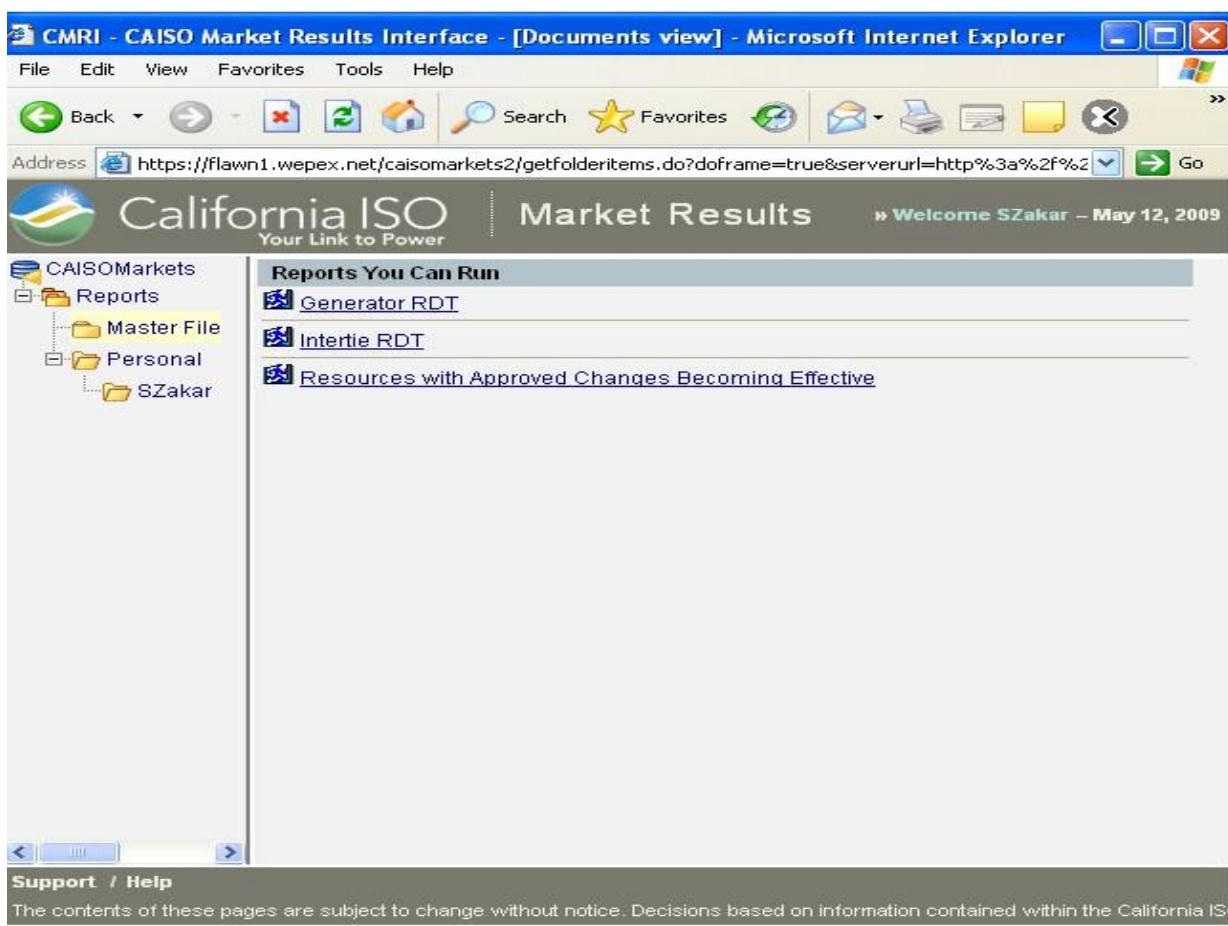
CMRI - CAISO Market Results Interface - [Documents view] - Microsoft Internet Explorer

File Edit View Favorites Tools Help

Back Search Favorites

Address https://flawn1.wepex.net/caisomarkets2/getfolderitems.do?doframe=true&serverurl=http%3a%2f%2 Go

California ISO
Your Link to Power

Market Results

» Welcome SZakar – May 12, 2009

CAISOMarkets
Reports
Master File
Personal
SZakar

Reports You Can Run

Generator RDT

Intertie RDT

Resources with Approved Changes Becoming Effective

Support / Help

The contents of these pages are subject to change without notice. Decisions based on information contained within the California IS